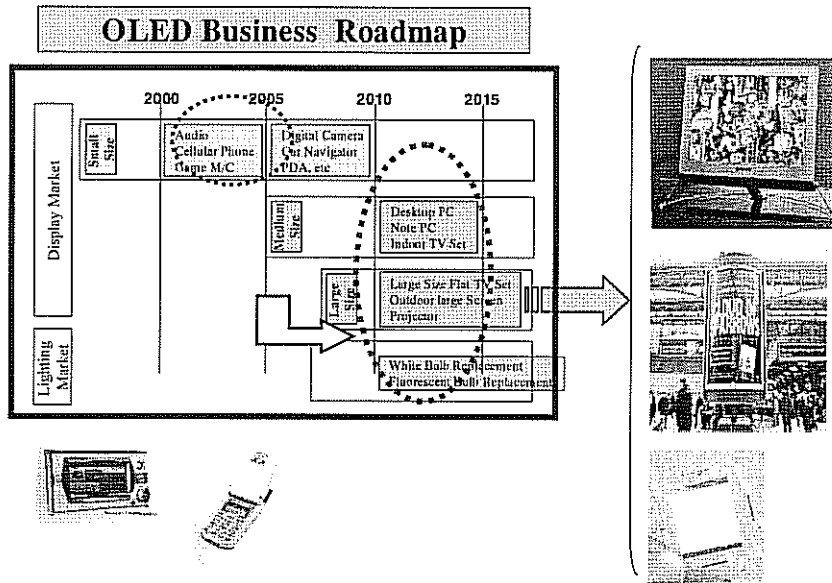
OLED Business Roadmap

2000 2005 2010 2015

Display Market

Small Size

Audio
Cellular Phone
Game M/C

Digital Camera
Car Navigator
PDA, etc

Medium Size

Desktop PC
Note PC
Indoor TV Set

Large Size

Large Size Flat TV Set
Outdoor large Screen
Projector

Lighting Market

White Bulb Replacement
Fluorescent Bulb Replacement